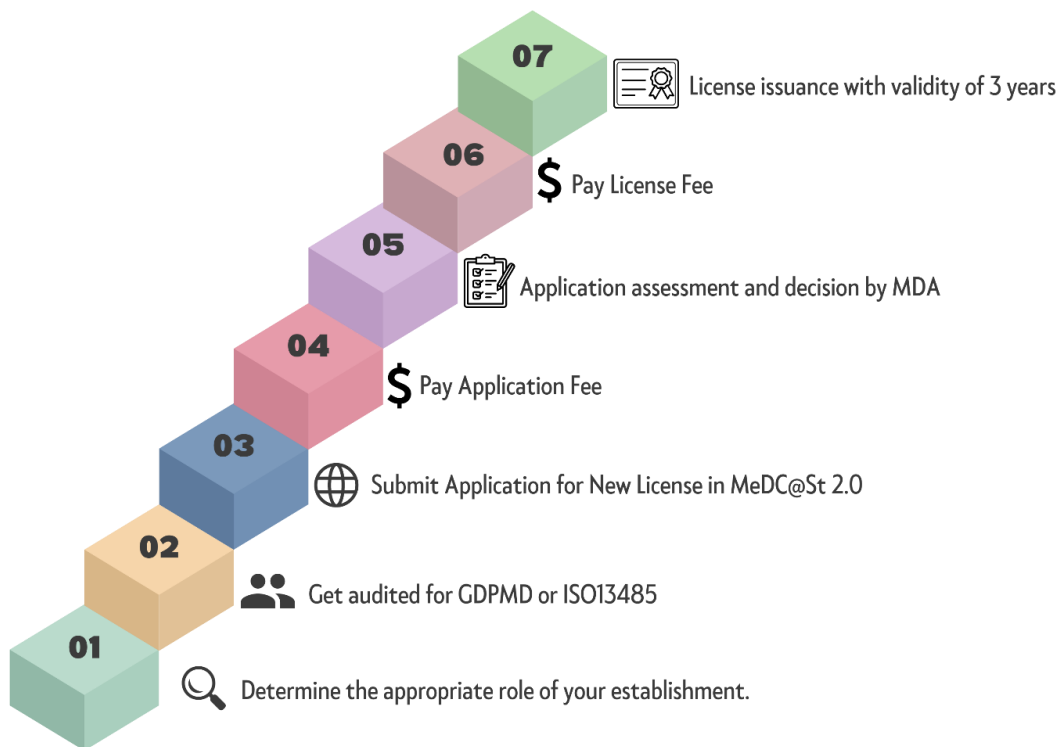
07
License issuance with validity of 3 years

06
$ Pay License Fee

05
Application assessment and decision by MDA

04
$ Pay Application Fee

03
Submit Application for New License in MeDC@St 2.0

02
Get audited for GDPMD or ISO13485

01
Determine the appropriate role of your establishment.